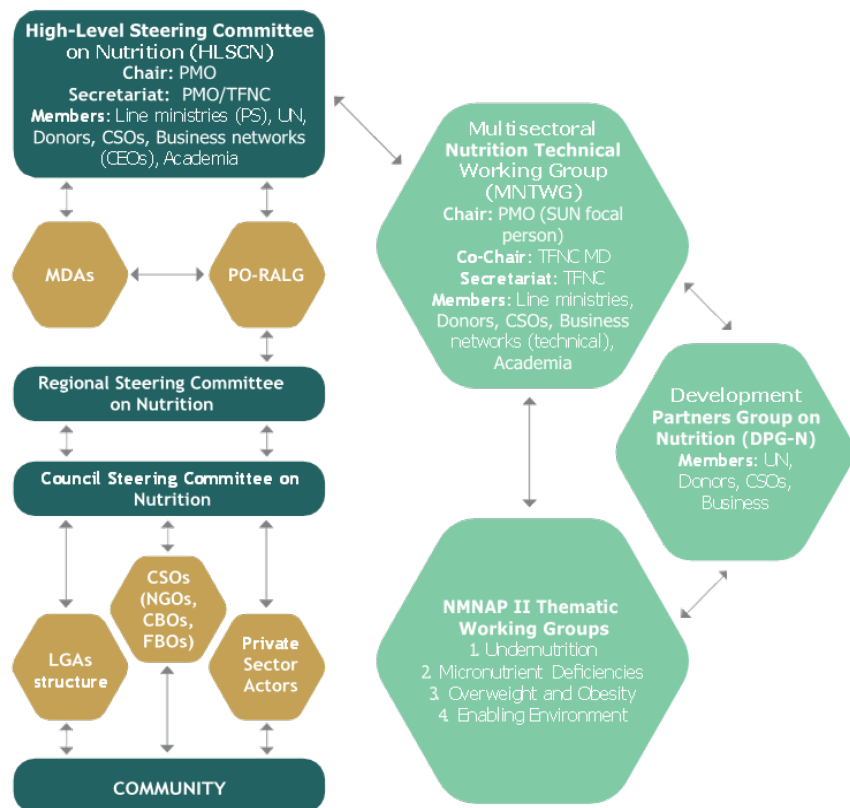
High-Level Steering Committee on Nutrition (HLSCN)
Chair: PMO
Secretariat: PMO/TFNC
Members: Line ministries (PS), UN, Donors, CSOs, Business networks (CEOs), Academia

MDAs

PO-RALG

Regional Steering Committee on Nutrition

Council Steering Committee on Nutrition

CSOs (NGOs, CBOs, FBOs)

LGAs structure

Private Sector Actors

COMMUNITY

Multisectoral Nutrition Technical Working Group (MNTWG)
Chair: PMO (SUN focal person)
Co-Chair: TFNC MD
Secretariat: TFNC
Members: Line ministries, Donors, CSOs, Business networks (technical), Academia

Development Partners Group on Nutrition (DPG-N)
Members: UN, Donors, CSOs, Business

NMNAP II Thematic Working Groups
1. Undernutrition
2. Micronutrient Deficiencies
3. Overweight and Obesity
4. Enabling Environment